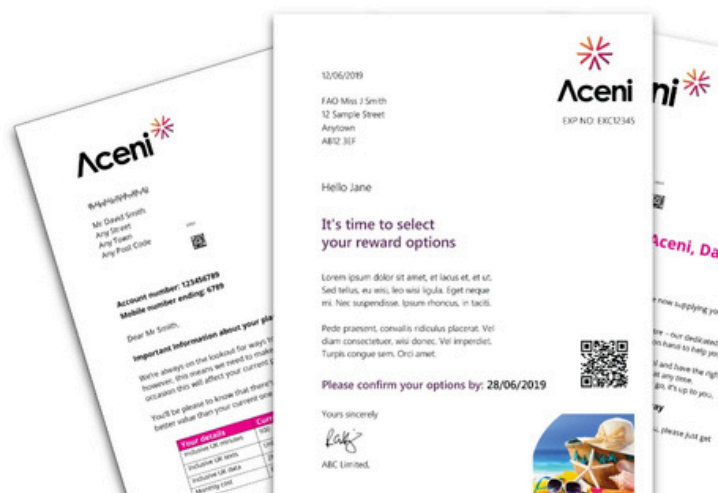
Aceni

Mr David Smith
Any Street
Any Town
Any Post Code

Account number: 123456789
Mobile number ending: 6789

Dear Mr Smith,

Important information about your pla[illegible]

We're always on the lookout for ways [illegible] however, this means we need to mak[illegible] occasion this will affect your current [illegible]

You'll be pleased to know that there'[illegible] better value than your current one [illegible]

| Your details | Curr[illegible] |
|---|---|
| Inclusive UK minutes | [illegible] |
| Inclusive UK texts | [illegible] |
| Inclusive UK data | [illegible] |
| Monthly cost | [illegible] |

12/06/2019

FAO Miss J Smith
12 Sample Street
Anytown
AB12 3EF

Aceni
EXP NO: EXC12345

Hello Jane

It's time to select your reward options

Lorem ipsum dolor sit amet, et lacus et, et ut. Sed tellus, eu wisi, leo wisi ligula. Eget neque mi. Nec suspendisse. Ipsum rhoncus, in taciti.

Pede praesent, convallis ridiculus placerat. Vel diam consectetuer, wisi donec. Vel imperdiet. Turpis congue sem. Orci amet.

Please confirm your options by: 28/06/2019

Yours sincerely

ABC Limited,

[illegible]ni

Aceni, Da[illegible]

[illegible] now supplying yo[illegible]

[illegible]re – our dedicated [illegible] hand to help yo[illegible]

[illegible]d have the righ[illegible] any time. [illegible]go, it's up to you.

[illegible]ay

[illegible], please just get